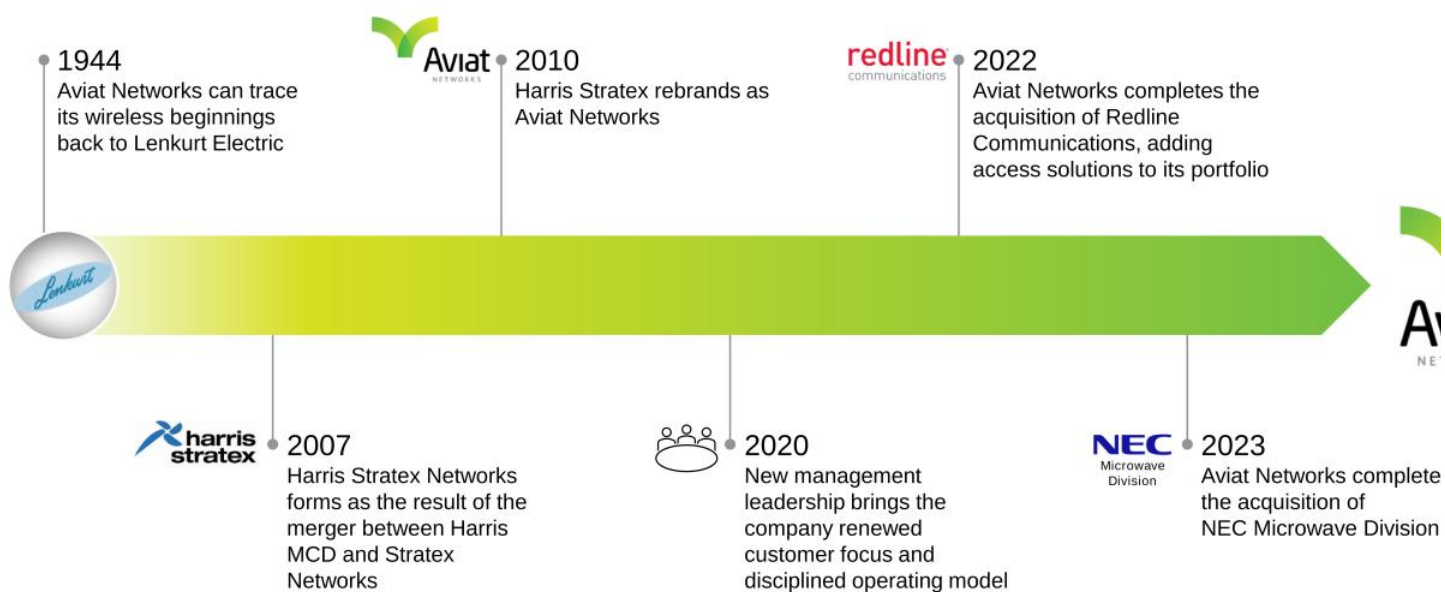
1944
Aviat Networks can trace its wireless beginnings back to Lenkurt Electric

Lenkurt

Aviat NETWORKS

2010
Harris Stratex rebrands as Aviat Networks

redline communications

2022
Aviat Networks completes the acquisition of Redline Communications, adding access solutions to its portfolio

harris stratex

2007
Harris Stratex Networks forms as the result of the merger between Harris MCD and Stratex Networks

2020
New management leadership brings the company renewed customer focus and disciplined operating model

NEC Microwave Division

2023
Aviat Networks complete the acquisition of NEC Microwave Division

Av
NE